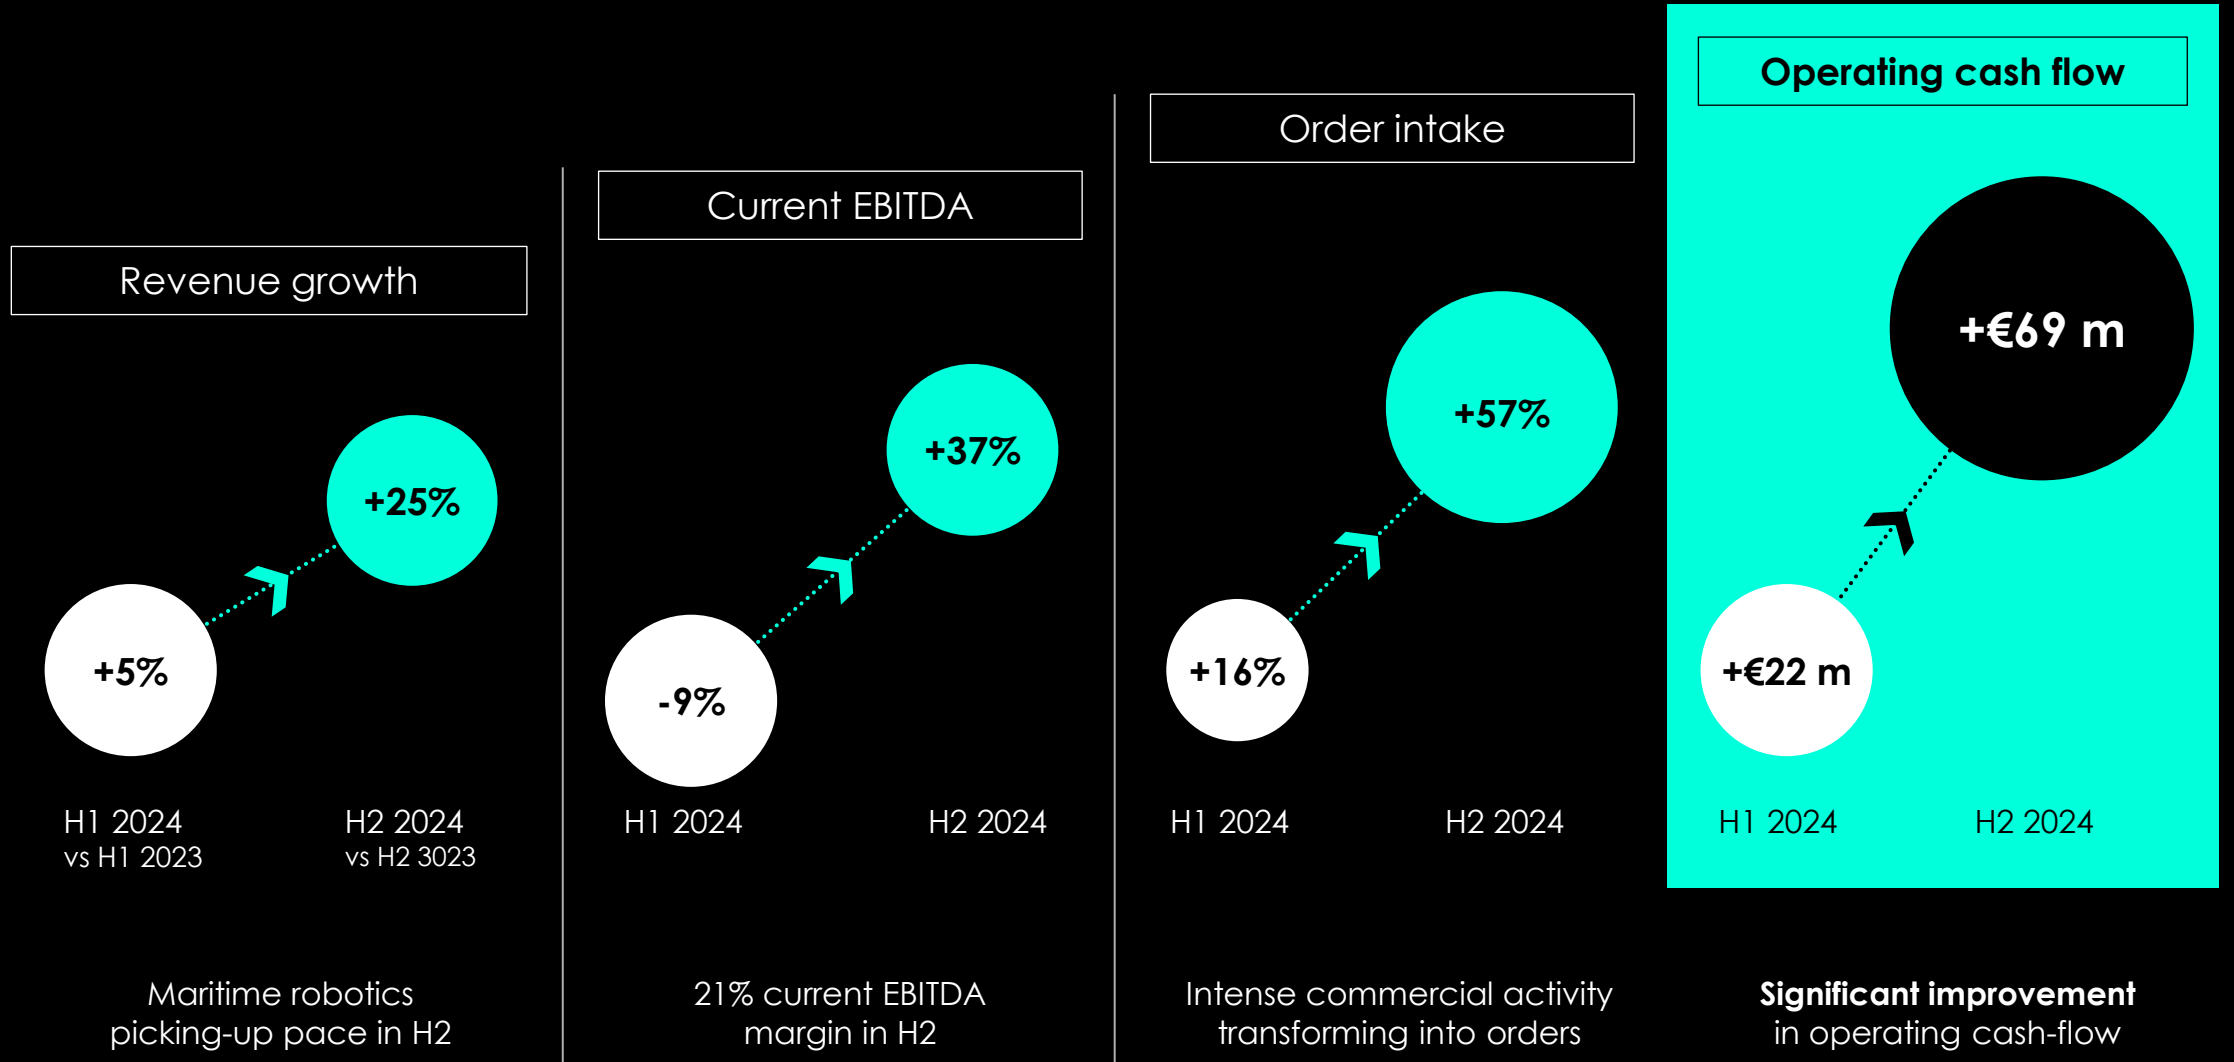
Revenue growth

+25%

+5%

H1 2024
vs H1 2023

H2 2024
vs H2 3023

Maritime robotics picking-up pace in H2

Current EBITDA

+37%

-9%

H1 2024

H2 2024

21% current EBITDA margin in H2

Order intake

+57%

+16%

H1 2024

H2 2024

Intense commercial activity transforming into orders

Operating cash flow

+€69 m

+€22 m

H1 2024

H2 2024

Significant improvement in operating cash-flow